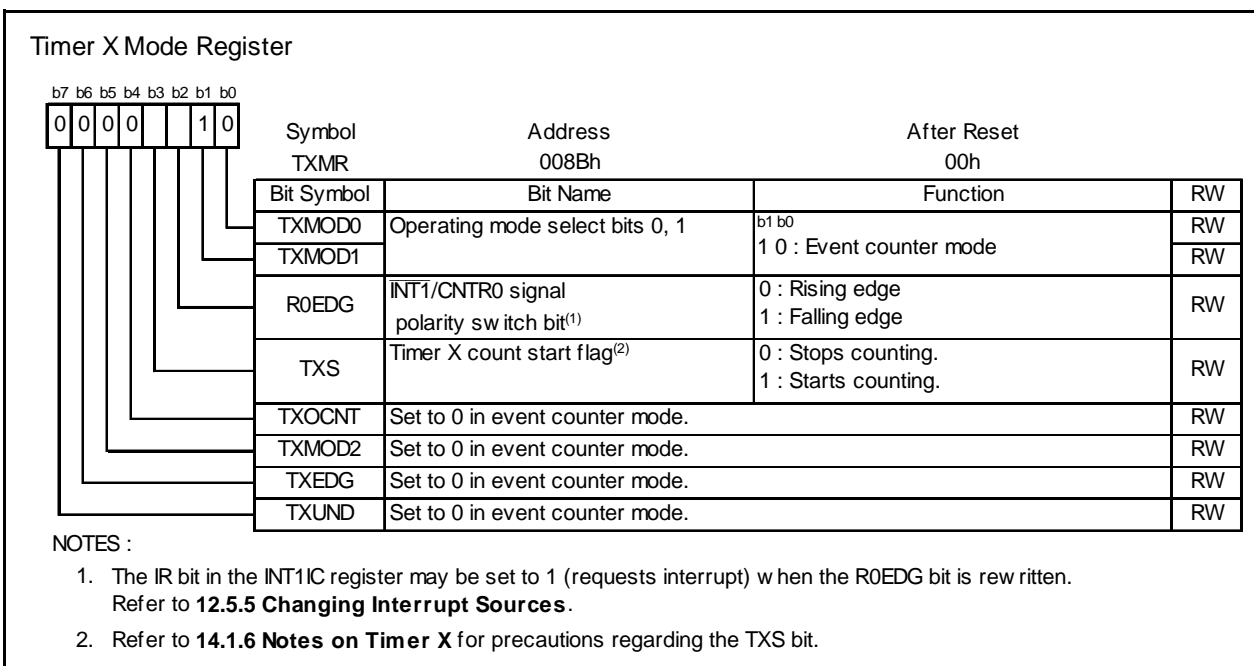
Timer X Mode Register

b7 b6 b5 b4 b3 b2 b1 b0

0 0 0 0 1 0

| Symbol | Address | After Reset |
|---|---|---|
| TXMR | 008Bh | 00h |

| Bit Symbol | Bit Name | Function | RW |
|---|---|---|---|
| TXMOD0 | Operating mode select bits 0, 1 | b1 b0<br>1 0 : Event counter mode | RW |
| TXMOD1 | | | RW |
| R0EDG | $\overline{\text{INT1}}$/CNTR0 signal polarity switch bit$^{(1)}$ | 0 : Rising edge<br>1 : Falling edge | RW |
| TXS | Timer X count start flag$^{(2)}$ | 0 : Stops counting.<br>1 : Starts counting. | RW |
| TXOCNT | Set to 0 in event counter mode. | | RW |
| TXMOD2 | Set to 0 in event counter mode. | | RW |
| TXEDG | Set to 0 in event counter mode. | | RW |
| TXUND | Set to 0 in event counter mode. | | RW |

NOTES :

1. The IR bit in the INT1IC register may be set to 1 (requests interrupt) when the R0EDG bit is rewritten. Refer to **12.5.5 Changing Interrupt Sources**.

2. Refer to **14.1.6 Notes on Timer X** for precautions regarding the TXS bit.